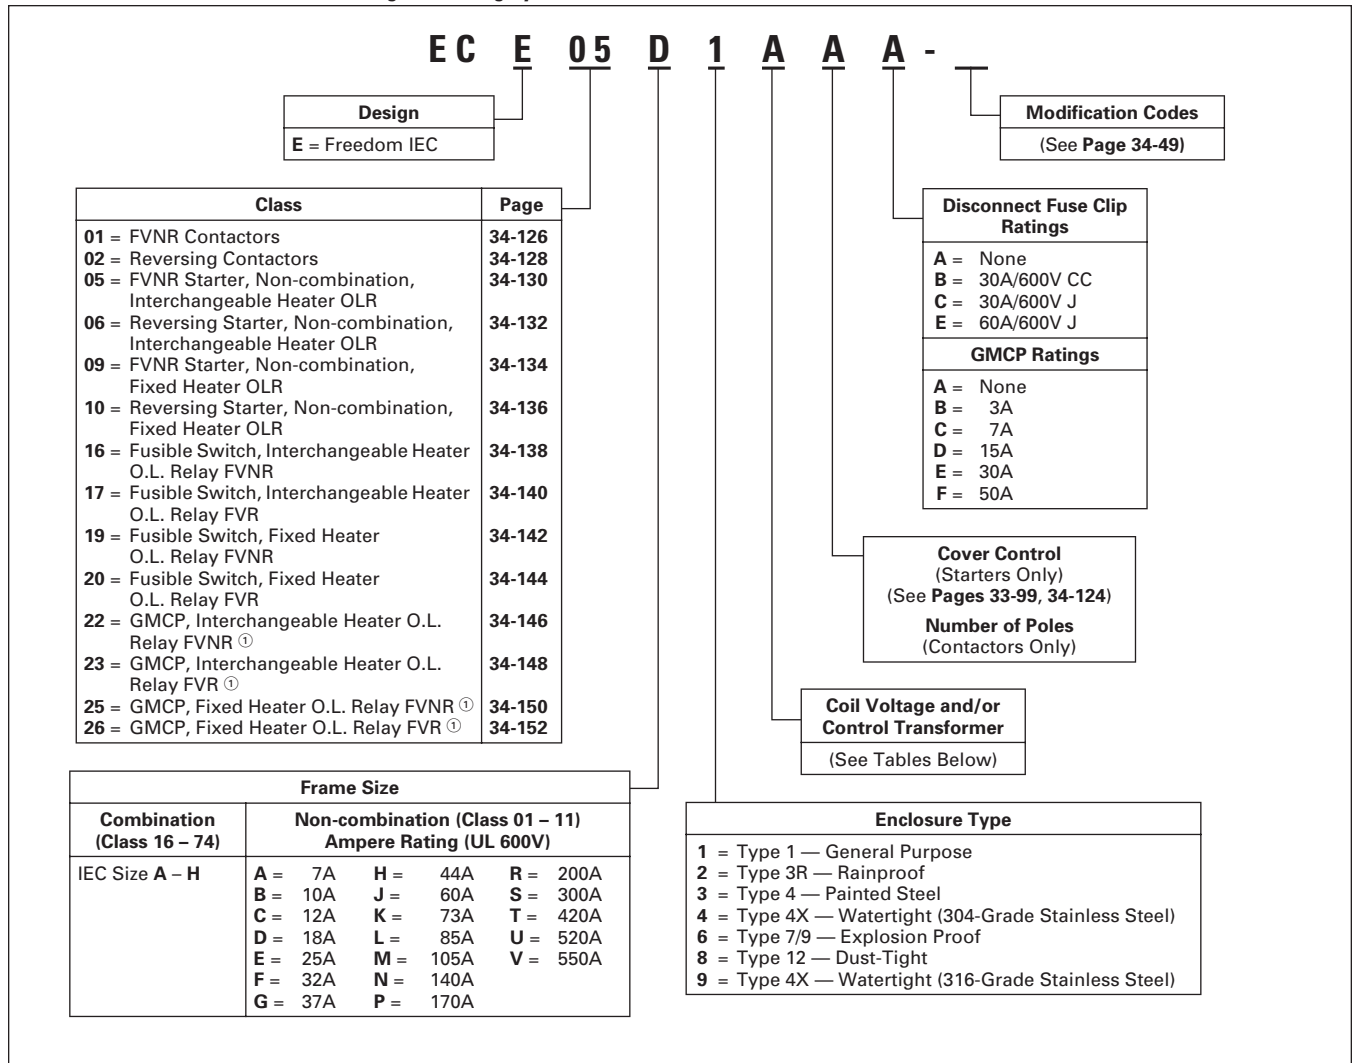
EC E 05 D 1 A A A - _

Design
E = Freedom IEC

Modification Codes
(See Page 34-49)

| Class | Page |
|---|---|
| 01 = FVNR Contactors | 34-126 |
| 02 = Reversing Contactors | 34-128 |
| 05 = FVNR Starter, Non-combination, Interchangeable Heater OLR | 34-130 |
| 06 = Reversing Starter, Non-combination, Interchangeable Heater OLR | 34-132 |
| 09 = FVNR Starter, Non-combination, Fixed Heater OLR | 34-134 |
| 10 = Reversing Starter, Non-combination, Fixed Heater OLR | 34-136 |
| 16 = Fusible Switch, Interchangeable Heater O.L. Relay FVNR | 34-138 |
| 17 = Fusible Switch, Interchangeable Heater O.L. Relay FVR | 34-140 |
| 19 = Fusible Switch, Fixed Heater O.L. Relay FVNR | 34-142 |
| 20 = Fusible Switch, Fixed Heater O.L. Relay FVR | 34-144 |
| 22 = GMCP, Interchangeable Heater O.L. Relay FVNR ① | 34-146 |
| 23 = GMCP, Interchangeable Heater O.L. Relay FVR ① | 34-148 |
| 25 = GMCP, Fixed Heater O.L. Relay FVNR ① | 34-150 |
| 26 = GMCP, Fixed Heater O.L. Relay FVR ① | 34-152 |

Disconnect Fuse Clip Ratings
A = None
B = 30A/600V CC
C = 30A/600V J
E = 60A/600V J

GMCP Ratings
A = None
B = 3A
C = 7A
D = 15A
E = 30A
F = 50A

Cover Control
(Starters Only)
(See Pages 33-99, 34-124)
Number of Poles
(Contactors Only)

Coil Voltage and/or Control Transformer
(See Tables Below)

Frame Size

| Combination (Class 16 – 74) | Non-combination (Class 01 – 11) Ampere Rating (UL 600V) | | |
|---|---|---|---|
| IEC Size A – H | A = 7A | H = 44A | R = 200A |
| | B = 10A | J = 60A | S = 300A |
| | C = 12A | K = 73A | T = 420A |
| | D = 18A | L = 85A | U = 520A |
| | E = 25A | M = 105A | V = 550A |
| | F = 32A | N = 140A | |
| | G = 37A | P = 170A | |

Enclosure Type
1 = Type 1 — General Purpose
2 = Type 3R — Rainproof
3 = Type 4 — Painted Steel
4 = Type 4X — Watertight (304-Grade Stainless Steel)
6 = Type 7/9 — Explosion Proof
8 = Type 12 — Dust-Tight
9 = Type 4X — Watertight (316-Grade Stainless Steel)